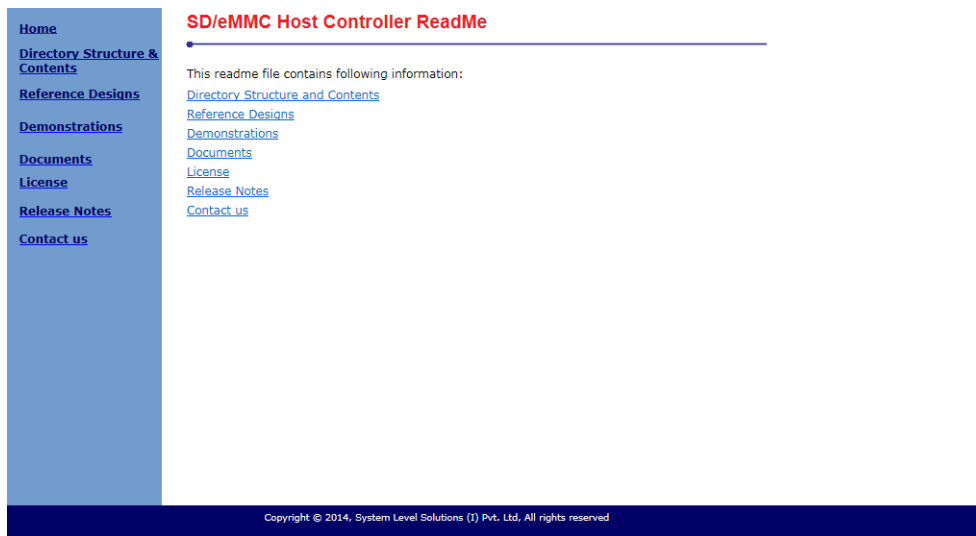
Home

Directory Structure & Contents

Reference Designs

Demonstrations

Documents

License

Release Notes

Contact us

SD/eMMC Host Controller ReadMe

This readme file contains following information:

Directory Structure and Contents
Reference Designs
Demonstrations
Documents
License
Release Notes
Contact us

Copyright © 2014, System Level Solutions (I) Pvt. Ltd, All rights reserved